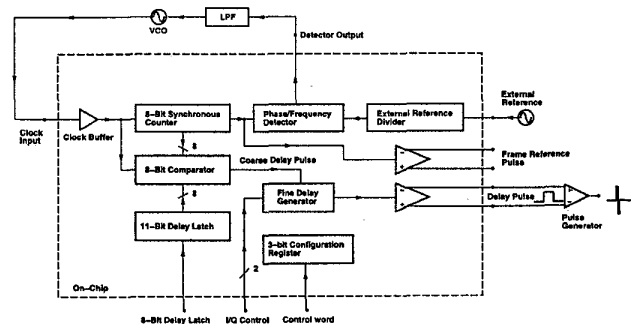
LPF
VCO
Detector Output
External Reference
Clock Input
Clock Buffer
8-Bit Synchronous Counter
Phase/Frequency Detector
External Reference Divider
8
Frame Reference Pulse
Coarse Delay Pulse
8-Bit Comparator
8
Fine Delay Generator
Delay Pulse
Pulse Generator
11-Bit Delay Latch
3-bit Configuration Register
2
On-Chip
8-Bit Delay Latch
I/Q Control
Control word